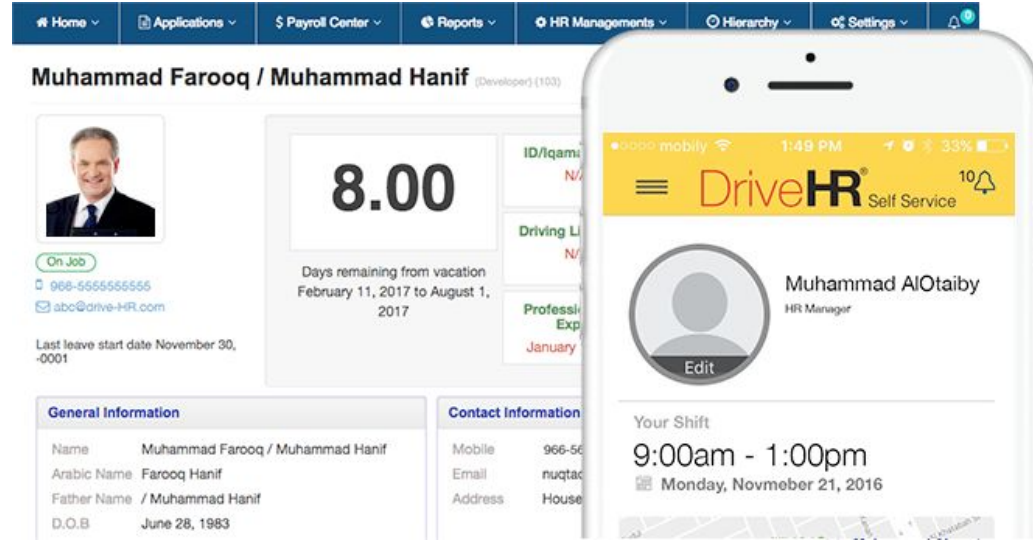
Home ⌄ | Applications ⌄ | $ Payroll Center ⌄ | Reports ⌄ | HR Managements ⌄ | Hierarchy ⌄ | Settings ⌄ | 0

Muhammad Farooq / Muhammad Hanif (Developer) (103)

On Job
966-5555555555
abc@drive-HR.com

Last leave start date November 30, -0001

8.00

Days remaining from vacation February 11, 2017 to August 1, 2017

ID/Iqama
N/

Driving Li
N/

Professi
Exp
January

General Information

Name Muhammad Farooq / Muhammad Hanif
Arabic Name Farooq Hanif
Father Name / Muhammad Hanif
D.O.B June 28, 1983

Contact Information

Mobile 966-56
Email nuqtac
Address House

mobily 1:49 PM 33%

DriveHR® Self Service 10

Edit

Muhammad AlOtaiby
HR Manager

Your Shift
9:00am - 1:00pm
Monday, Novmeber 21, 2016